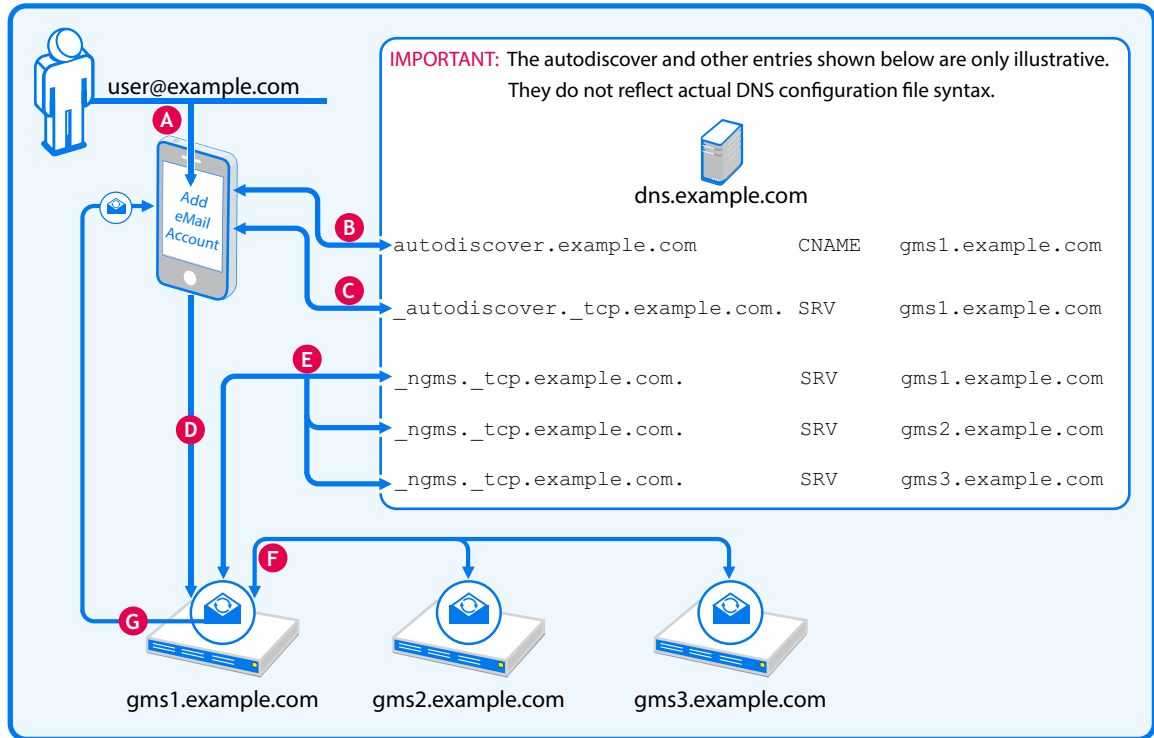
user@example.com

A

Add eMail Account

IMPORTANT: The autodiscover and other entries shown below are only illustrative. They do not reflect actual DNS configuration file syntax.

dns.example.com

B

C

| autodiscover.example.com | CNAME | gms1.example.com |
|---|---|---|
| _autodiscover._tcp.example.com. | SRV | gms1.example.com |

E

| _ngms._tcp.example.com. | SRV | gms1.example.com |
|---|---|---|
| _ngms._tcp.example.com. | SRV | gms2.example.com |
| _ngms._tcp.example.com. | SRV | gms3.example.com |

D

F

G

gms1.example.com

gms2.example.com

gms3.example.com